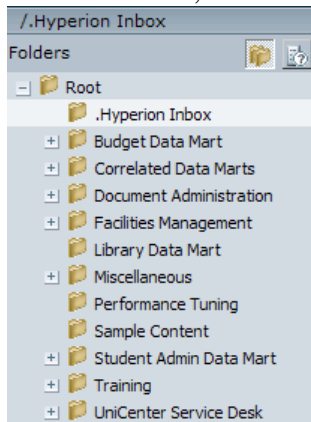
/.Hyperion Inbox

Folders

Root
.Hyperion Inbox
Budget Data Mart
Correlated Data Marts
Document Administration
Facilities Management
Library Data Mart
Miscellaneous
Performance Tuning
Sample Content
Student Admin Data Mart
Training
UniCenter Service Desk